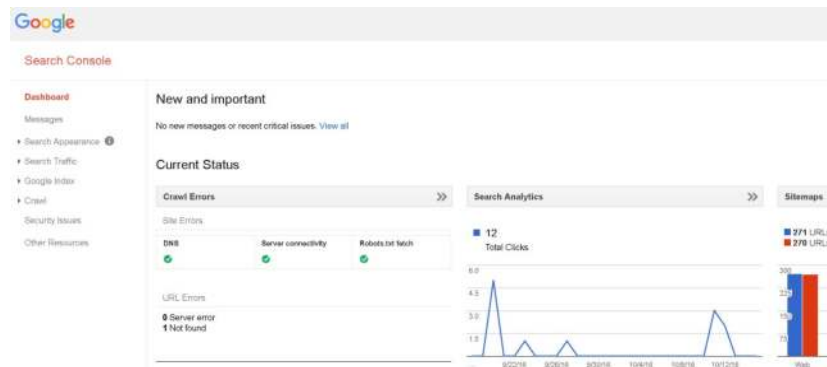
Google

Search Console

Dashboard
Messages
▸ Search Appearance
▸ Search Traffic
▸ Google Index
▸ Crawl
Security Issues
Other Resources

New and important

No new messages or recent critical issues. View all

Current Status

Crawl Errors »

Site Errors

| DNS | Server connectivity | Robots.txt fetch |
|---|---|---|
| ✔ | ✔ | ✔ |

URL Errors

0 Server error
1 Not found

Search Analytics »

12
Total Clicks

6.0
4.5
3.0
1.5

9/22/16 9/26/16 9/30/16 10/4/16 10/8/16 10/12/16

Sitemaps

271 URL
270 URL

300
225
150
75

Web